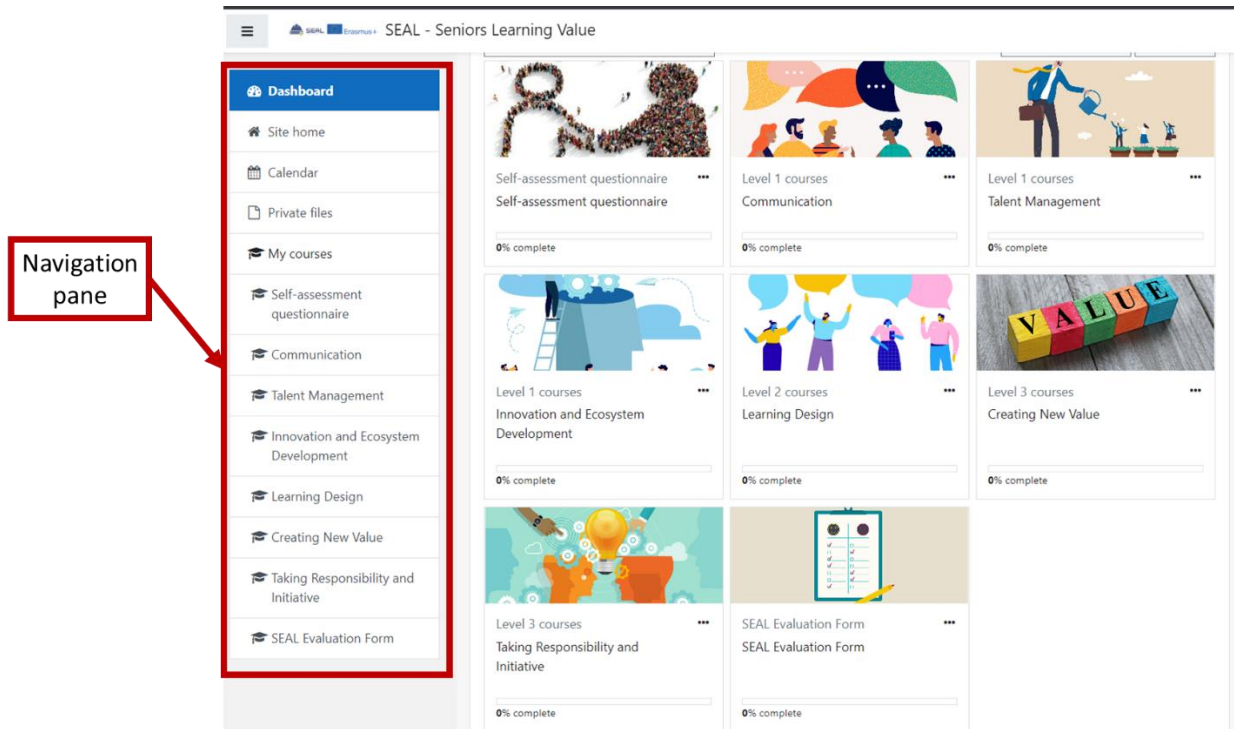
SEAL Erasmus+ SEAL - Seniors Learning Value

Navigation pane

Dashboard
Site home
Calendar
Private files
My courses
Self-assessment questionnaire
Communication
Talent Management
Innovation and Ecosystem Development
Learning Design
Creating New Value
Taking Responsibility and Initiative
SEAL Evaluation Form

Self-assessment questionnaire
Self-assessment questionnaire
0% complete

Level 1 courses
Communication
0% complete

Level 1 courses
Talent Management
0% complete

Level 1 courses
Innovation and Ecosystem Development
0% complete

Level 2 courses
Learning Design
0% complete

VALUE
Level 3 courses
Creating New Value
0% complete

Level 3 courses
Taking Responsibility and Initiative
0% complete

SEAL Evaluation Form
SEAL Evaluation Form
0% complete